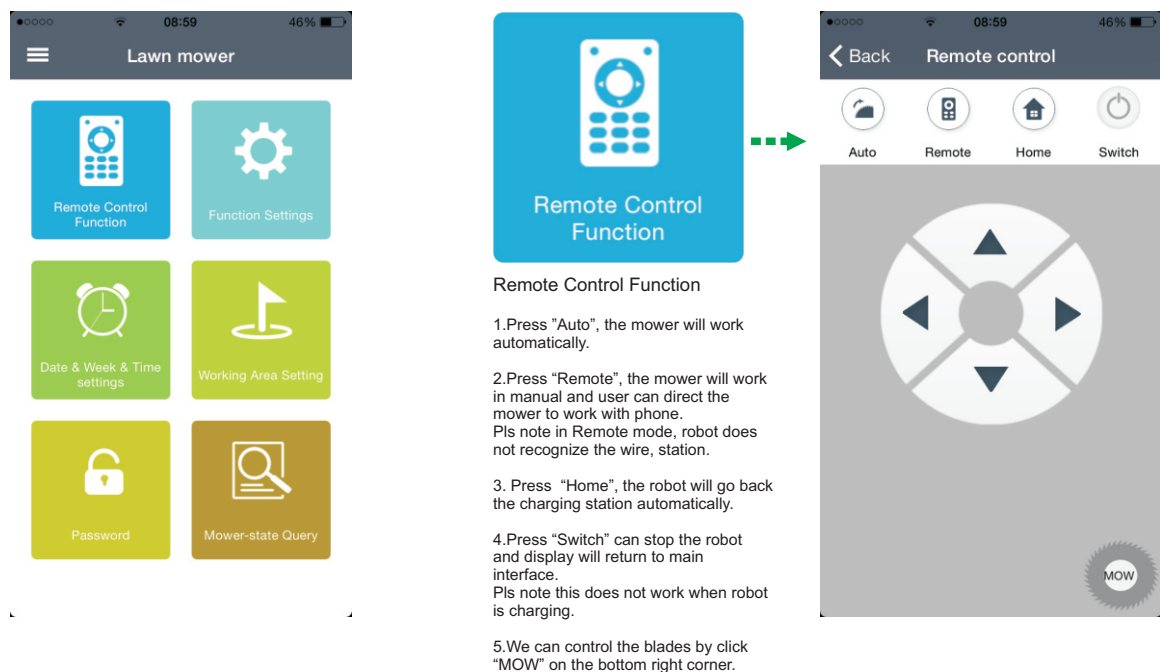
●○○○○ 08:59 46%

Lawn mower

Remote Control Function

Function Settings

Date & Week & Time settings

Working Area Setting

Password

Mower-state Query

Remote Control Function

Remote Control Function

1.Press ”Auto”, the mower will work automatically.

2.Press “Remote”, the mower will work in manual and user can direct the mower to work with phone.
Pls note in Remote mode, robot does not recognize the wire, station.

3. Press “Home”, the robot will go back the charging station automatically.

4.Press “Switch” can stop the robot and display will return to main interface.
Pls note this does not work when robot is charging.

5.We can control the blades by click “MOW” on the bottom right corner.

●○○○○ 08:59 46%

Back Remote control

Auto Remote Home Switch

MOW